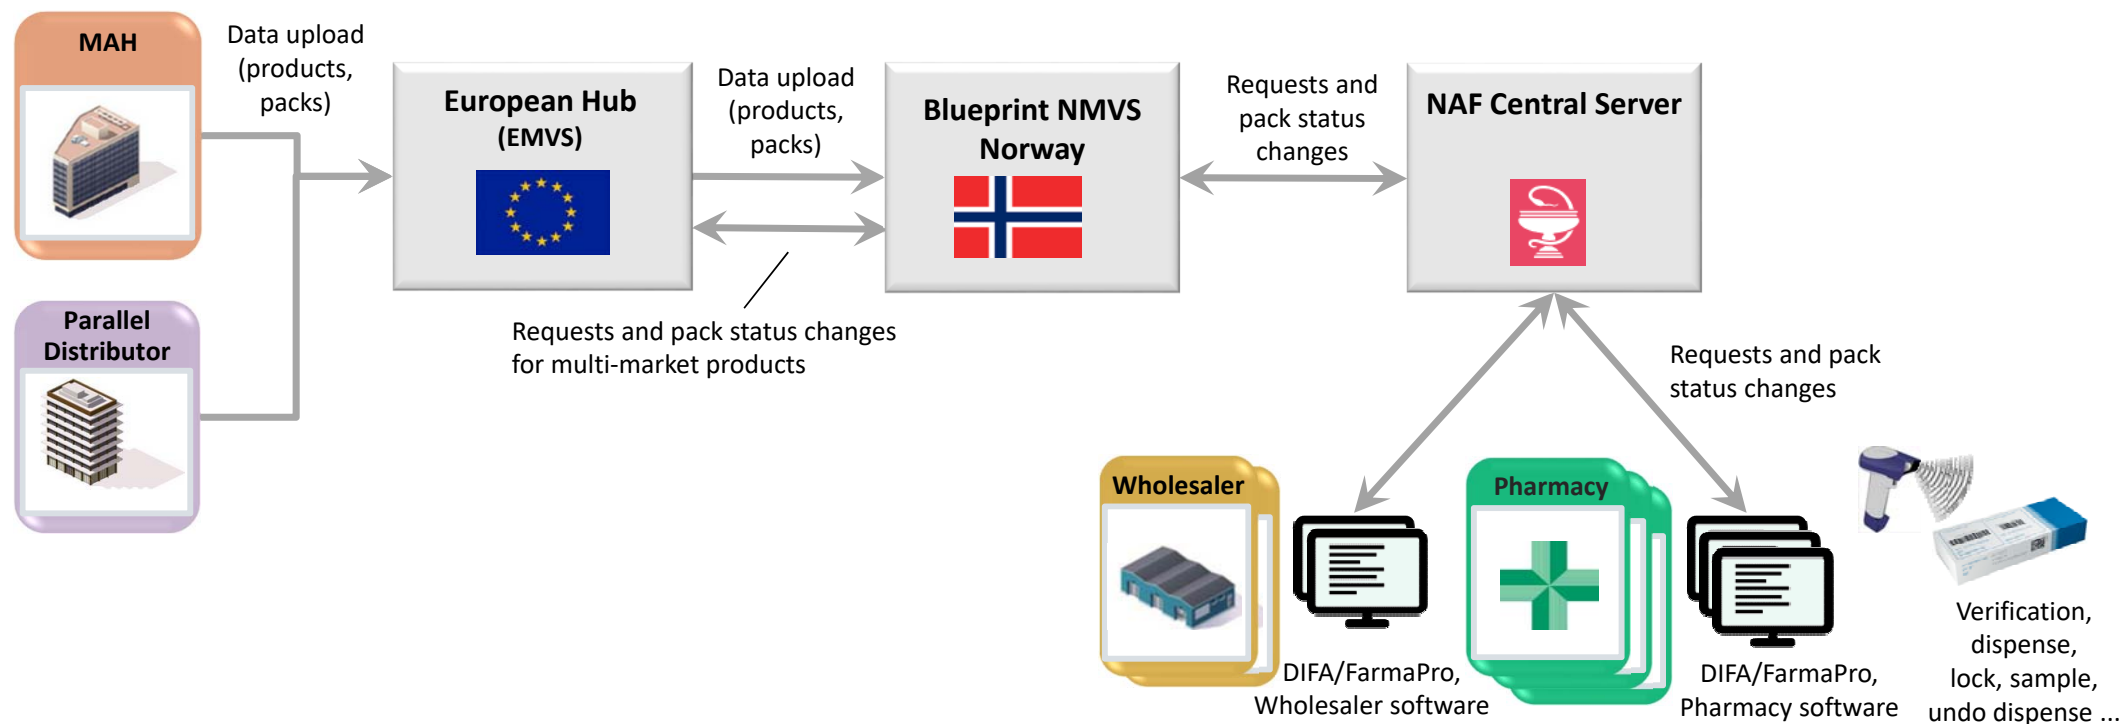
MAH

Data upload (products, packs)

European Hub (EMVS)

Data upload (products, packs)

Blueprint NMVS Norway

Requests and pack status changes

NAF Central Server

Parallel Distributor

Requests and pack status changes for multi-market products

Requests and pack status changes

Wholesaler

Pharmacy

DIFA/FarmaPro, Wholesaler software

DIFA/FarmaPro, Pharmacy software

Verification, dispense, lock, sample, undo dispense ...